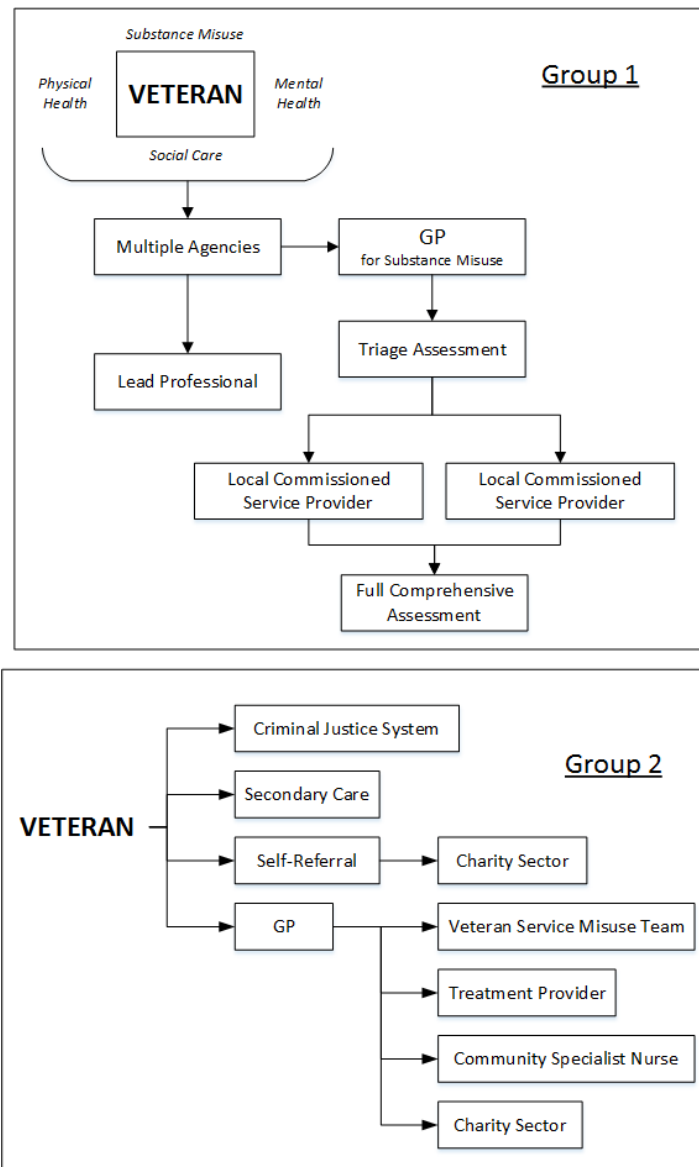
Substance Misuse

Physical Health

VETERAN

Mental Health

Social Care

Group 1

Multiple Agencies

GP
for Substance Misuse

Lead Professional

Triage Assessment

Local Commissioned Service Provider

Local Commissioned Service Provider

Full Comprehensive Assessment

Group 2

VETERAN

Criminal Justice System

Secondary Care

Self-Referral

Charity Sector

GP

Veteran Service Misuse Team

Treatment Provider

Community Specialist Nurse

Charity Sector